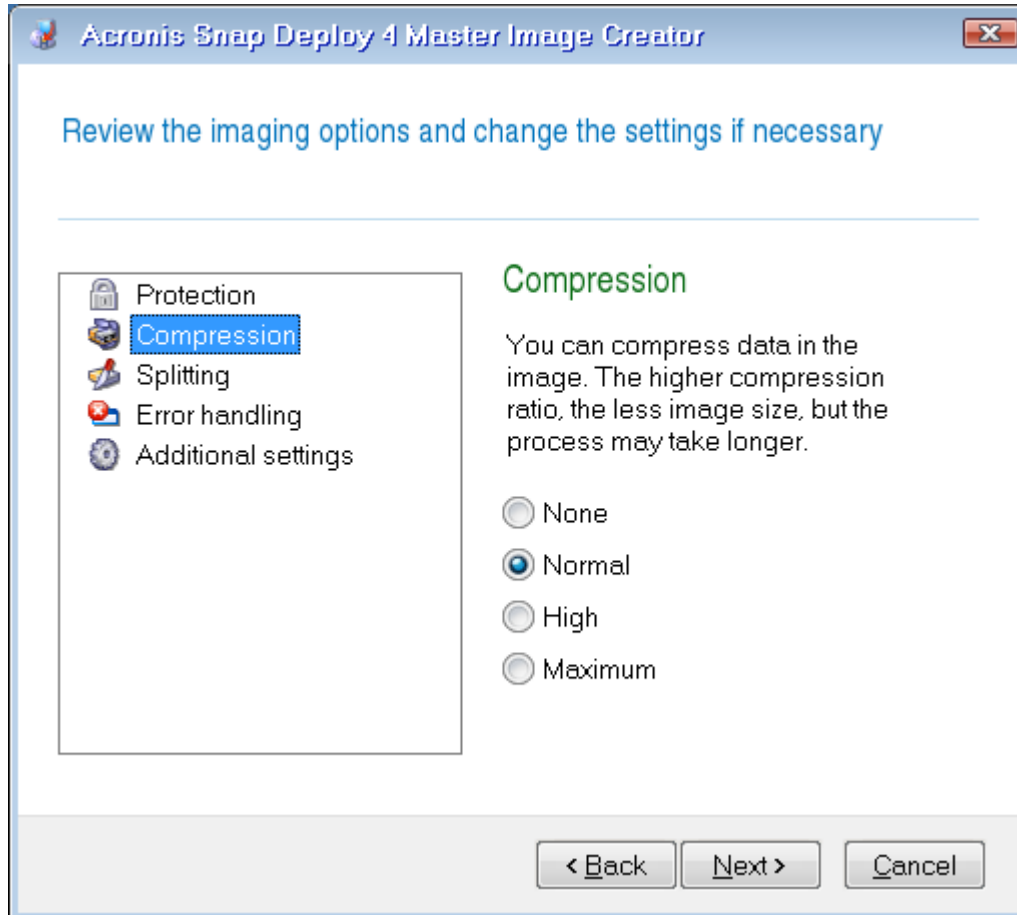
Acronis Snap Deploy 4 Master Image Creator

Review the imaging options and change the settings if necessary

Protection
Compression
Splitting
Error handling
Additional settings

Compression

You can compress data in the image. The higher compression ratio, the less image size, but the process may take longer.

None
Normal
High
Maximum

< Back
Next >
Cancel